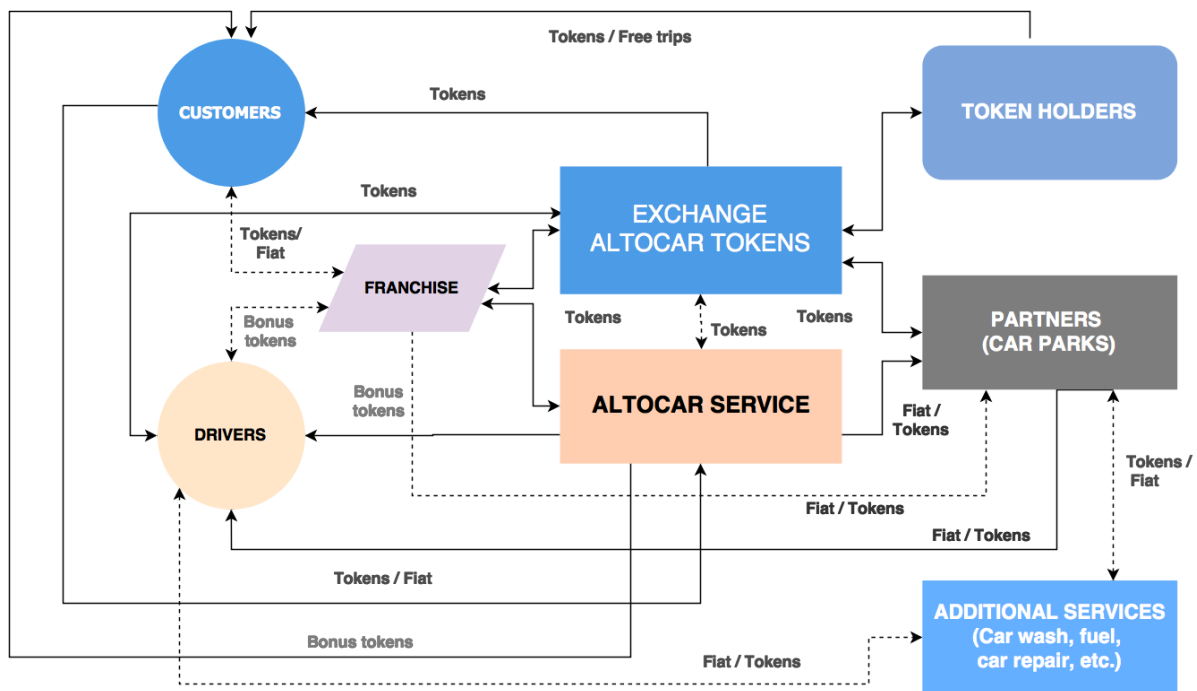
Tokens / Free trips

CUSTOMERS

Tokens

TOKEN HOLDERS

Tokens

EXCHANGE ALTOCAR TOKENS

Tokens/ Fiat

FRANCHISE

Bonus tokens

Tokens

Tokens

Tokens

PARTNERS (CAR PARKS)

Bonus tokens

ALTOCAR SERVICE

DRIVERS

Fiat / Tokens

Tokens / Fiat

Fiat / Tokens

Fiat / Tokens

Tokens / Fiat

ADDITIONAL SERVICES (Car wash, fuel, car repair, etc.)

Bonus tokens

Fiat / Tokens